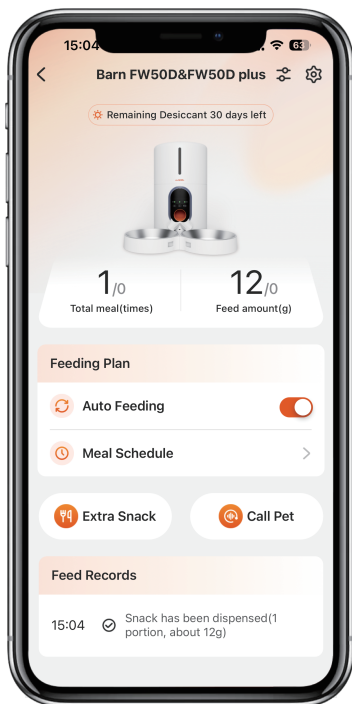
15:04

63

Barn FW50D&FW50D plus

Remaining Desiccant 30 days left

1/0
Total meal(times)

12/0
Feed amount(g)

Feeding Plan

Auto Feeding

Meal Schedule

Extra Snack

Call Pet

Feed Records

15:04 Snack has been dispensed(1 portion, about 12g)